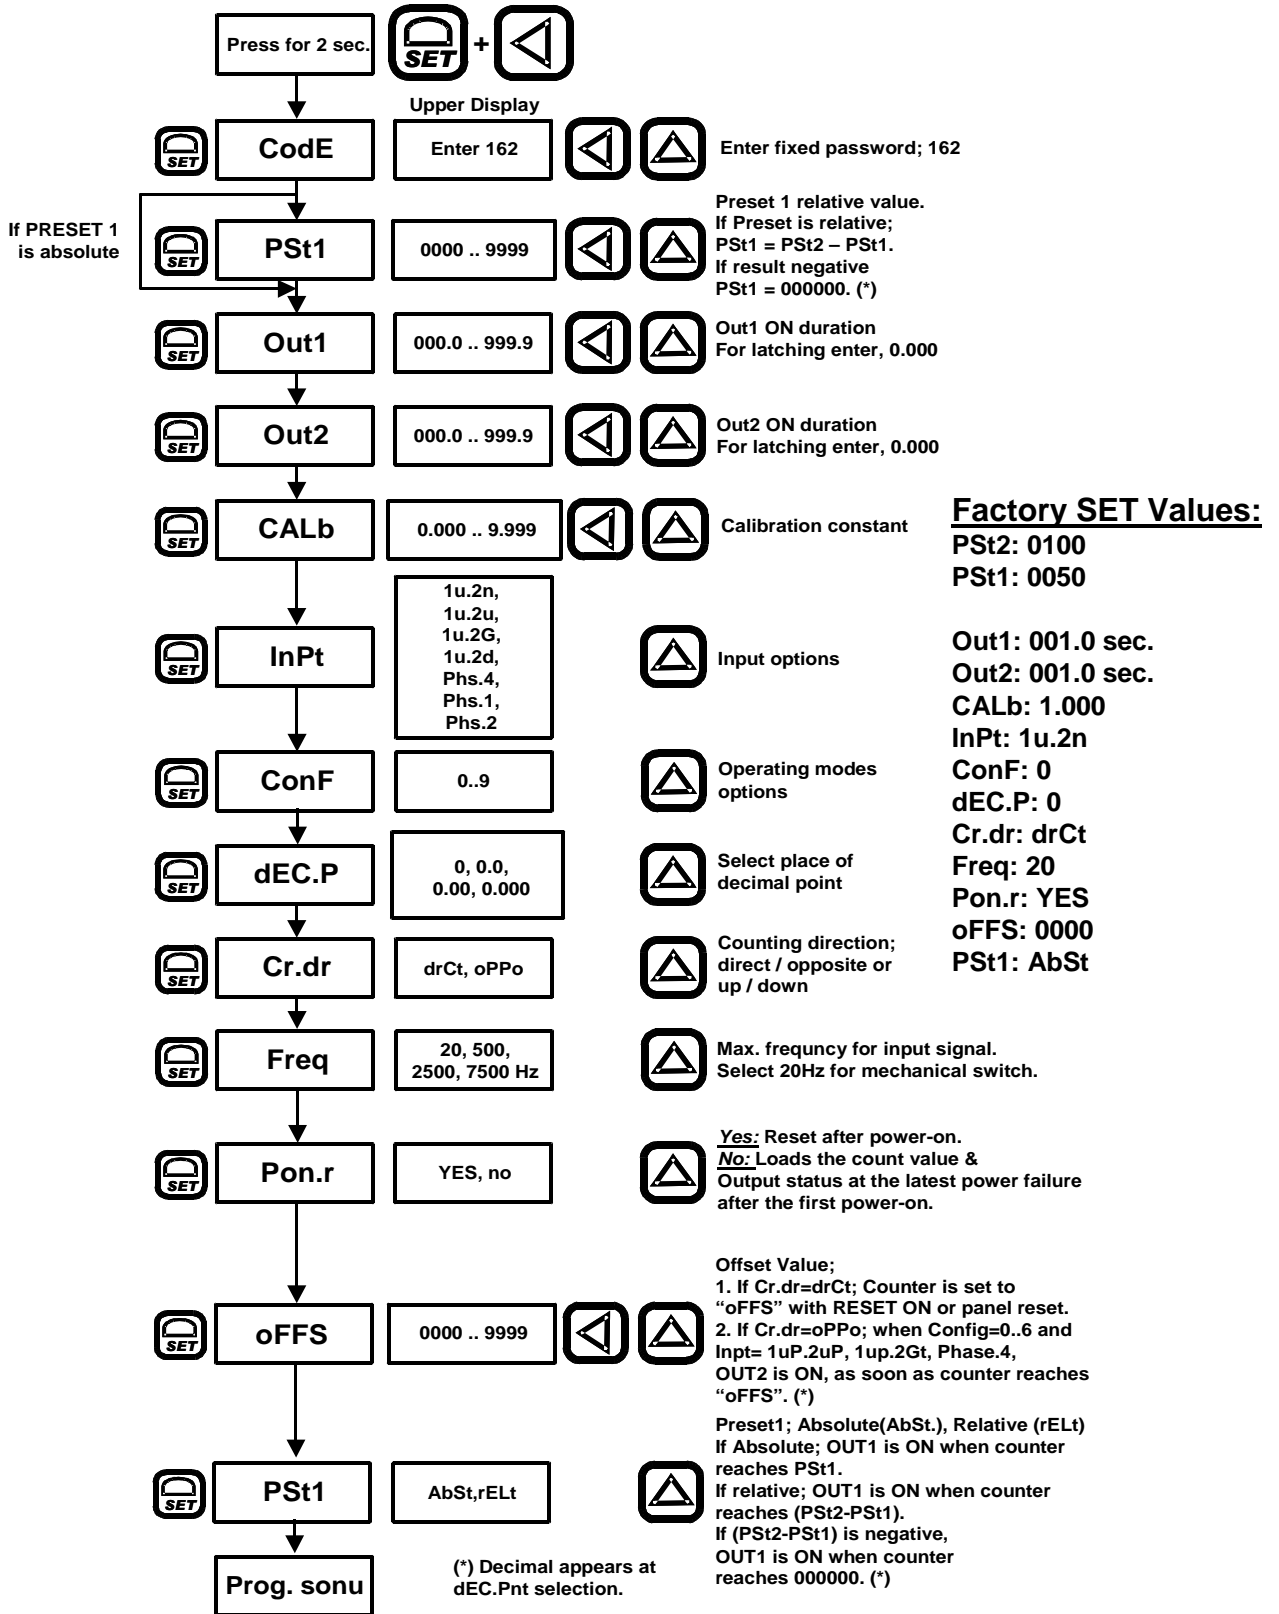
Press for 2 sec.

SET

+

Upper Display

SET

CodE

Enter 162

Enter fixed password; 162

If PRESET 1 is absolute

SET

PSt1

0000 .. 9999

Preset 1 relative value.
If Preset is relative;
PSt1 = PSt2 – PSt1.
If result negative
PSt1 = 000000. (*)

SET

Out1

000.0 .. 999.9

Out1 ON duration
For latching enter, 0.000

SET

Out2

000.0 .. 999.9

Out2 ON duration
For latching enter, 0.000

SET

CALb

0.000 .. 9.999

Calibration constant

Factory SET Values:
PSt2: 0100
PSt1: 0050

Out1: 001.0 sec.
Out2: 001.0 sec.
CALb: 1.000
InPt: 1u.2n
ConF: 0
dEC.P: 0
Cr.dr: drCt
Freq: 20
Pon.r: YES
oFFS: 0000
PSt1: AbSt

SET

InPt

1u.2n,
1u.2u,
1u.2G,
1u.2d,
Phs.4,
Phs.1,
Phs.2

Input options

SET

ConF

0..9

Operating modes options

SET

dEC.P

0, 0.0,
0.00, 0.000

Select place of decimal point

SET

Cr.dr

drCt, oPPo

Counting direction; direct / opposite or up / down

SET

Freq

20, 500,
2500, 7500 Hz

Max. frequncy for input signal.
Select 20Hz for mechanical switch.

SET

Pon.r

YES, no

Yes: Reset after power-on.
No: Loads the count value & Output status at the latest power failure after the first power-on.

SET

oFFS

0000 .. 9999

Offset Value;
1. If Cr.dr=drCt; Counter is set to "oFFS" with RESET ON or panel reset.
2. If Cr.dr=oPPo; when Config=0..6 and Inpt= 1uP.2uP, 1up.2Gt, Phase.4, OUT2 is ON, as soon as counter reaches "oFFS". (*)

SET

PSt1

AbSt,rELt

Preset1; Absolute(AbSt.), Relative (rELt)
If Absolute; OUT1 is ON when counter reaches PSt1.
If relative; OUT1 is ON when counter reaches (PSt2-PSt1).
If (PSt2-PSt1) is negative,
OUT1 is ON when counter reaches 000000. (*)

Prog. sonu

(*) Decimal appears at dEC.Pnt selection.